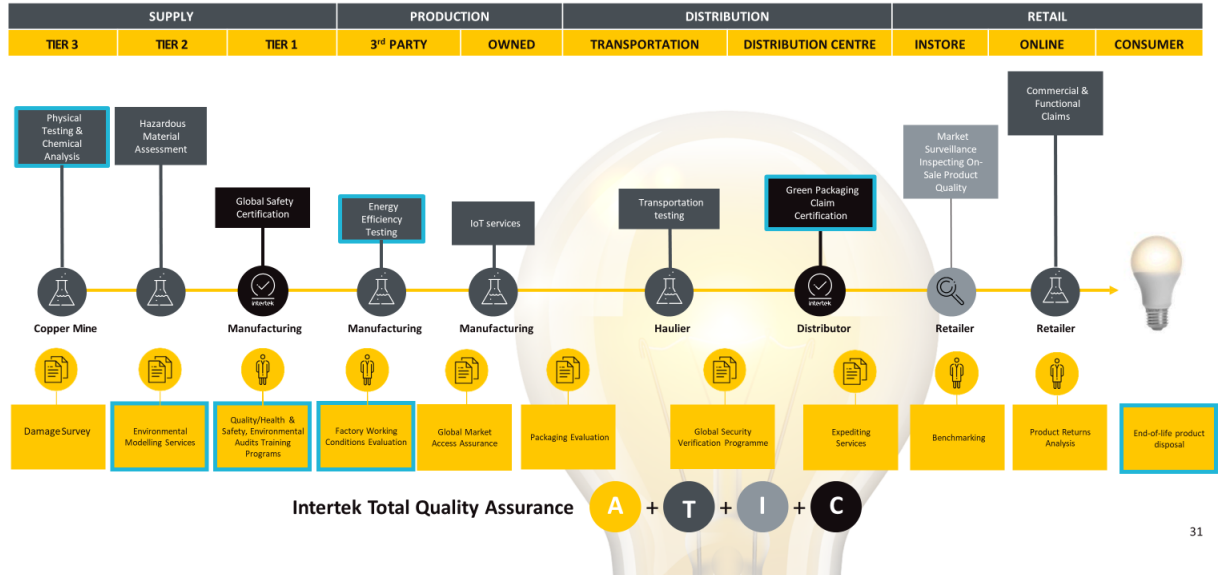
| SUPPLY | | | PRODUCTION | | DISTRIBUTION | | RETAIL | | |
|---|---|---|---|---|---|---|---|---|---|
| TIER 3 | TIER 2 | TIER 1 | 3rd PARTY | OWNED | TRANSPORTATION | DISTRIBUTION CENTRE | INSTORE | ONLINE | CONSUMER |

Physical Testing & Chemical Analysis

Hazardous Material Assessment

Global Safety Certification

Energy Efficiency Testing

IoT services

Transportation testing

Green Packaging Claim Certification

Market Surveillance Inspecting On-Sale Product Quality

Commercial & Functional Claims

intertek

intertek

Copper Mine

Manufacturing

Manufacturing

Manufacturing

Haulier

Distributor

Retailer

Retailer

Damage Survey

Environmental Modelling Services

Quality/Health & Safety, Environmental Audits Training Programs

Factory Working Conditions Evaluation

Global Market Access Assurance

Packaging Evaluation

Global Security Verification Programme

Expediting Services

Benchmarking

Product Returns Analysis

End-of-life product disposal

Intertek Total Quality Assurance A + T + I + C

31